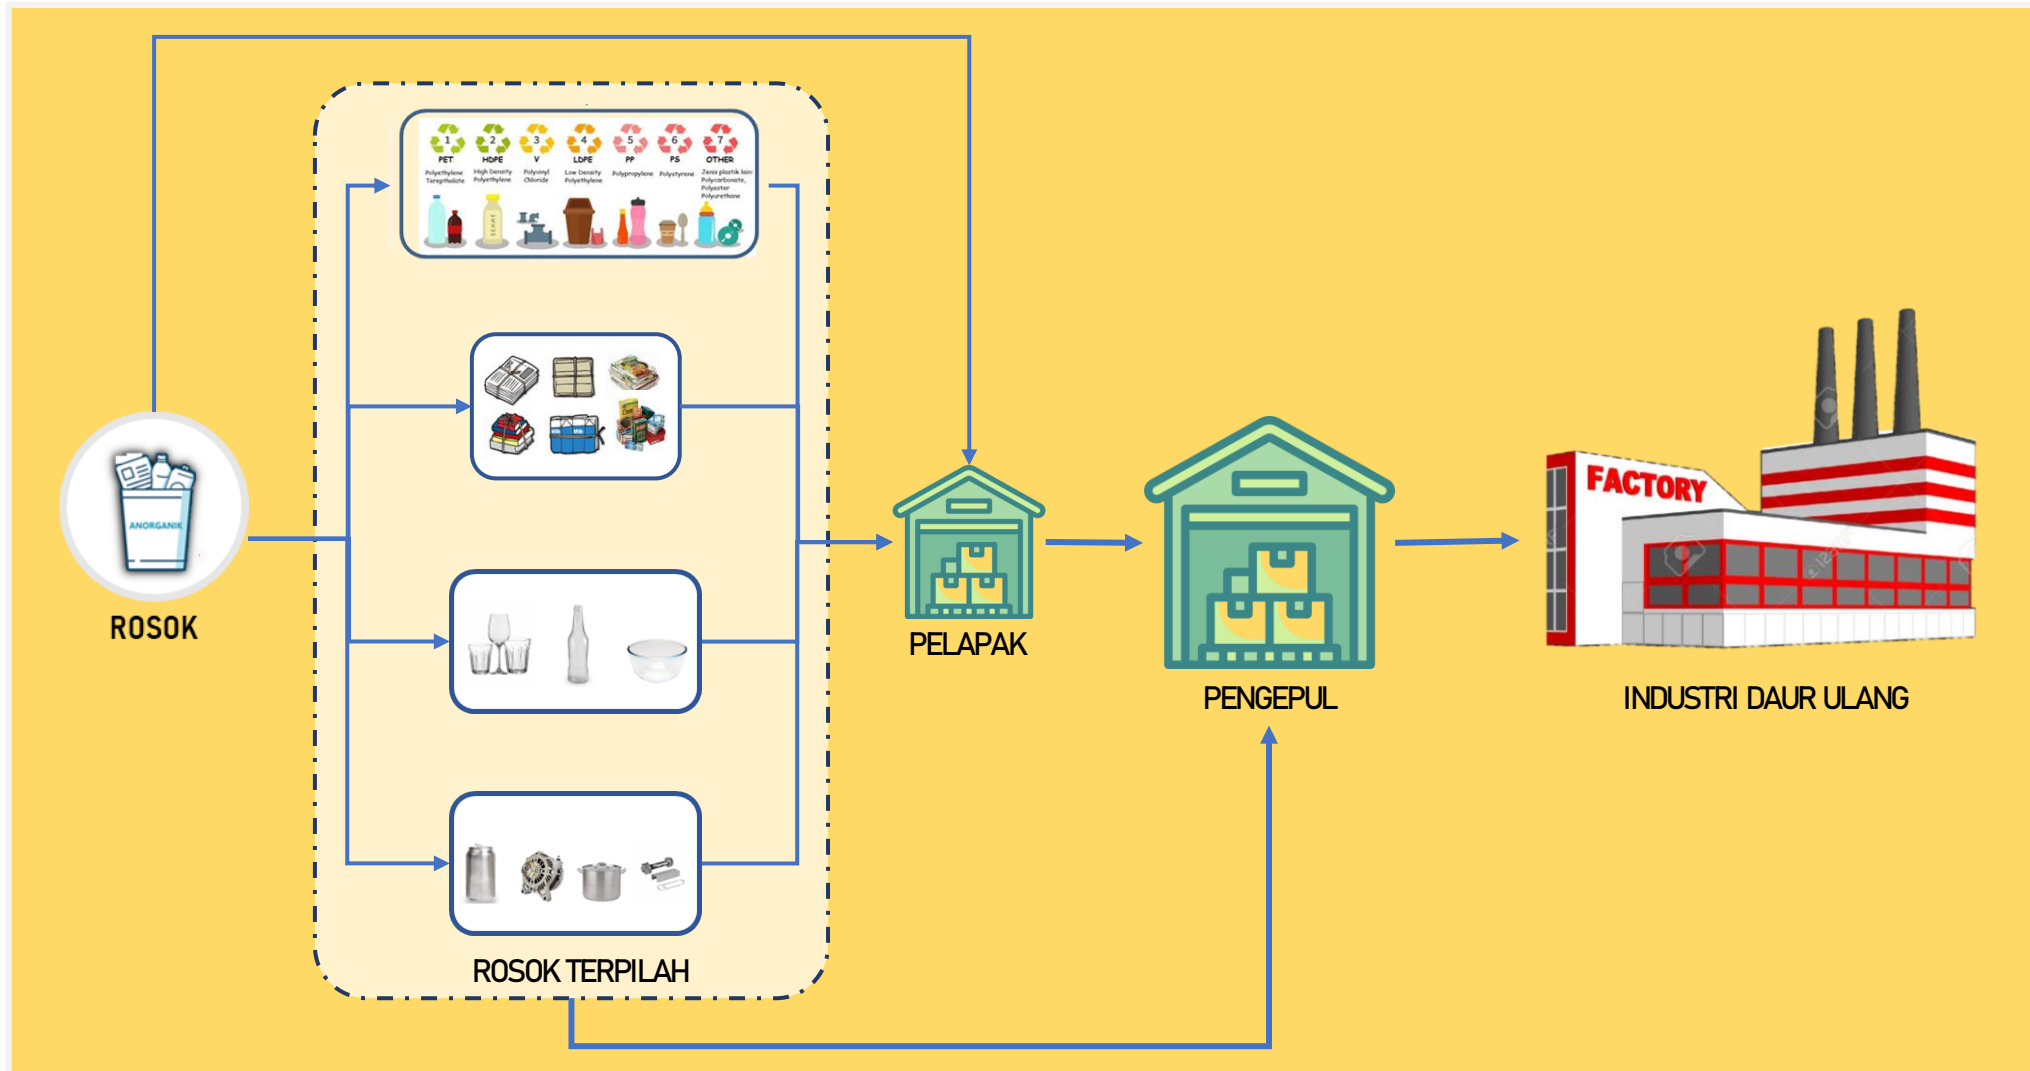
1 PET Polyethylene Terepthalate
2 HDPE High Density Polyethylene
3 V Polyvinyl Chloride
4 LDPE Low Density Polyethylene
5 PP Polypropylene
6 PS Polystyrene
7 OTHER Jenis plastik lain: Polycarbonate, Polyester Polyurethane

ANORGANIK
ROSOK

ROSOK TERPILAH

PELAPAK

PENGEPUL

FACTORY
INDUSTRI DAUR ULANG